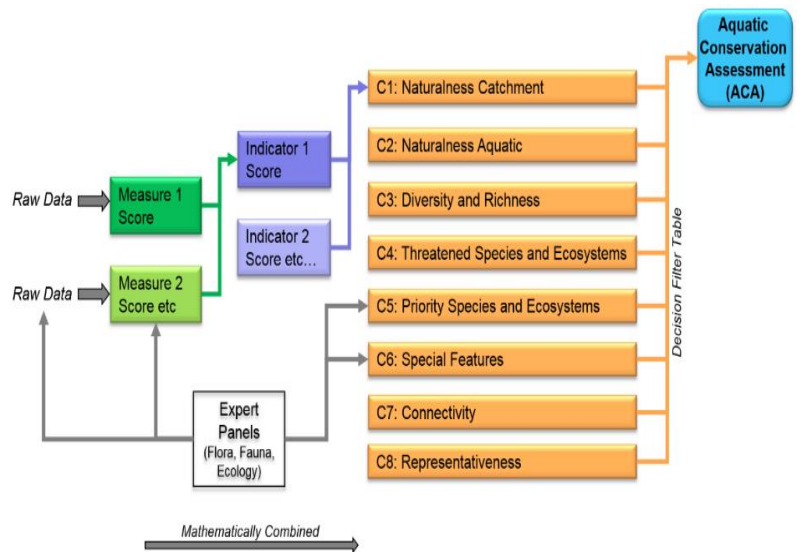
Aquatic Conservation Assessment (ACA)

Raw Data

Measure 1 Score

Raw Data

Measure 2 Score etc

Indicator 1 Score

Indicator 2 Score etc…

C1: Naturalness Catchment

C2: Naturalness Aquatic

C3: Diversity and Richness

C4: Threatened Species and Ecosystems

C5: Priority Species and Ecosystems

C6: Special Features

C7: Connectivity

C8: Representativeness

Decision Filter Table

Expert Panels (Flora, Fauna, Ecology)

Mathematically Combined